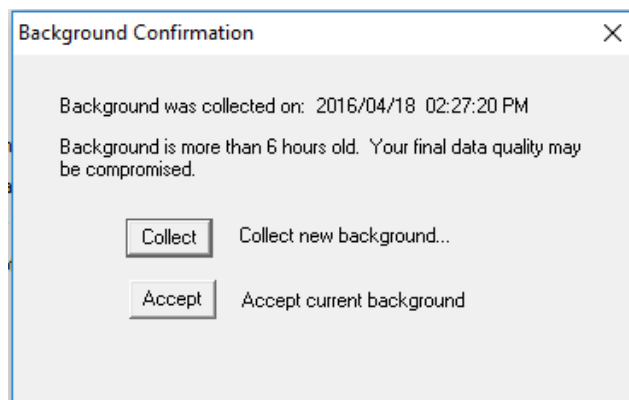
Background Confirmation

×

Background was collected on: 2016/04/18 02:27:20 PM

Background is more than 6 hours old. Your final data quality may be compromised.

Collect

Collect new background...

Accept

Accept current background